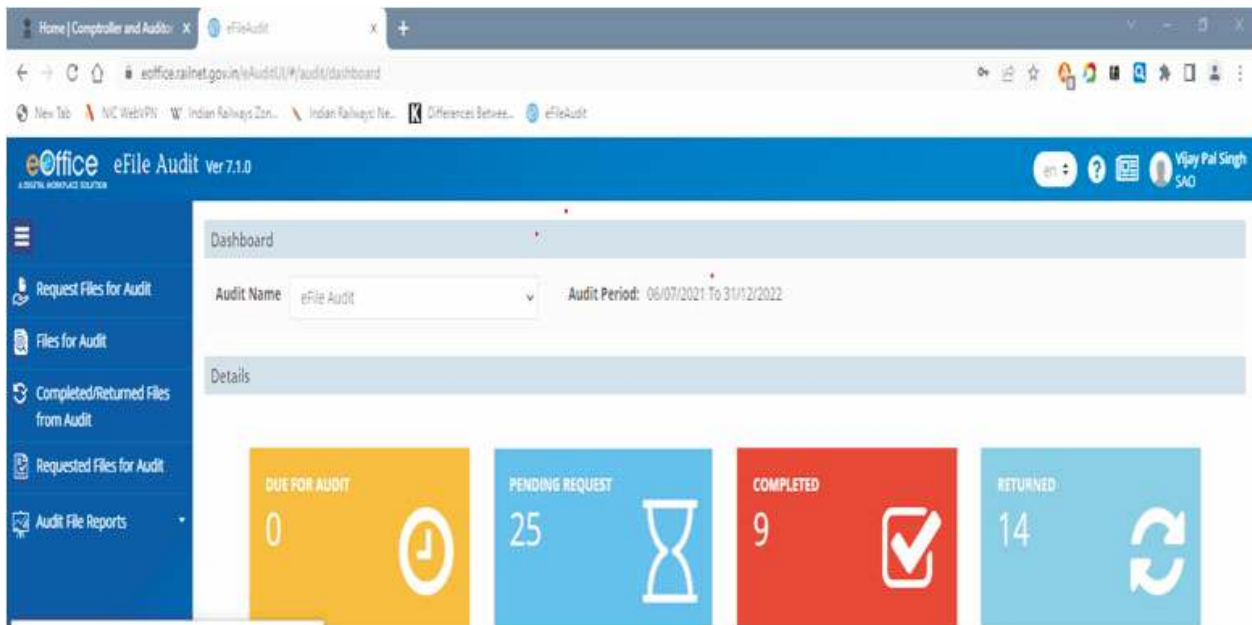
Home | Comptroller and Auditor X
eFileAudit X
+

eoffice.railnet.gov.in/eAuditUI/#/audit/dashboard

New Tab
NIC WebVPN
Indian Railways Zon...
Indian Railways Ne...
Differences Betwee...
eFileAudit

eOffice
A DIGITAL WORKPLACE SOLUTION
eFile Audit Ver 7.1.0

en
Vijay Pal Singh
SAO

Request Files for Audit
Files for Audit
Completed/Returned Files from Audit
Requested Files for Audit
Audit File Reports

Dashboard

Audit Name eFile Audit
Audit Period: 06/07/2021 To 31/12/2022

Details

DUE FOR AUDIT
0

PENDING REQUEST
25

COMPLETED
9

RETURNED
14